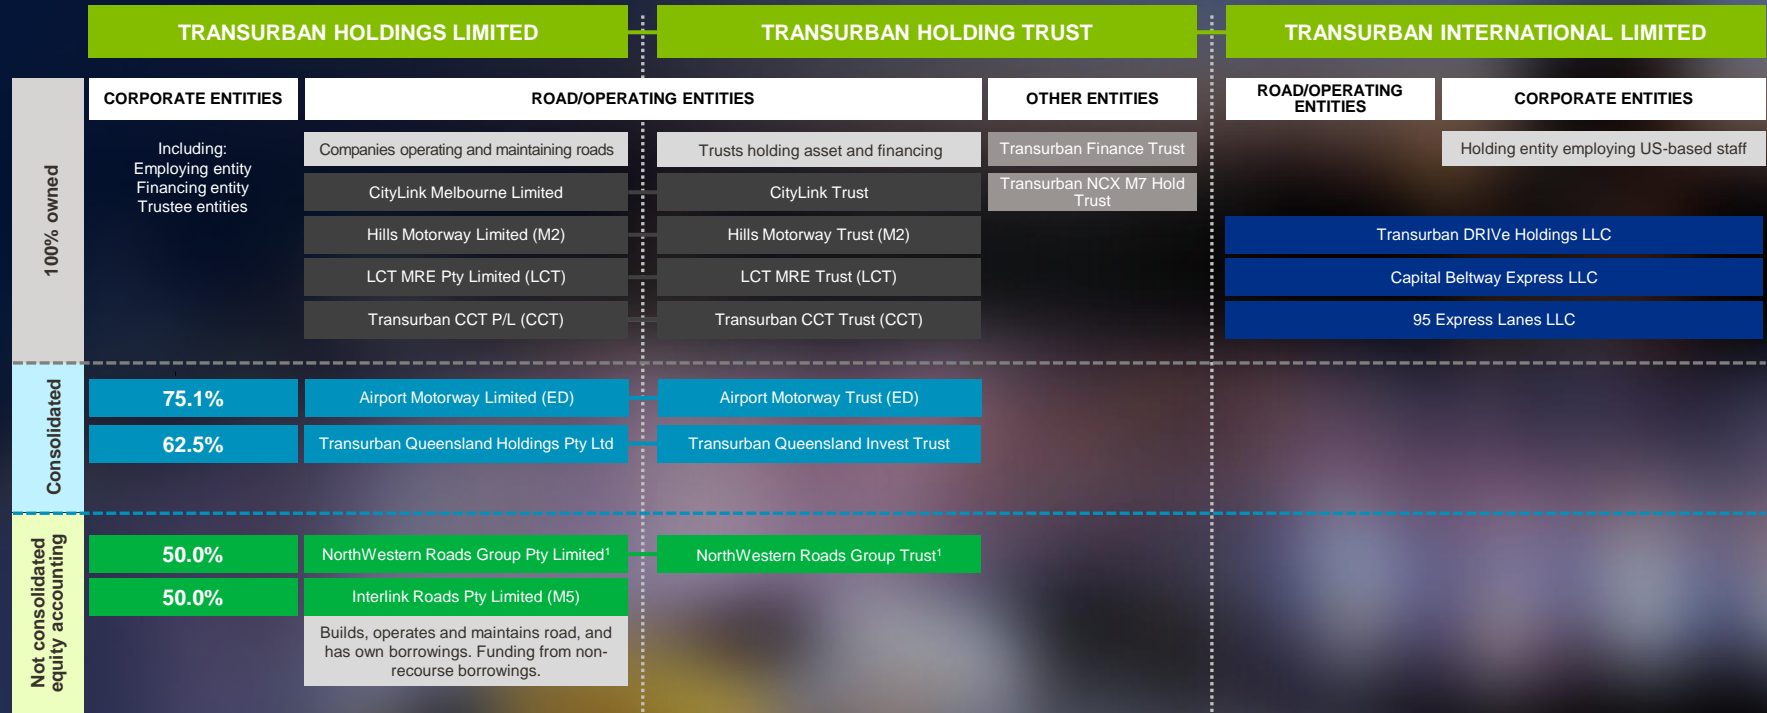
TRANSURBAN HOLDINGS LIMITED

TRANSURBAN HOLDING TRUST

TRANSURBAN INTERNATIONAL LIMITED

100% owned

CORPORATE ENTITIES

Including:
Employing entity
Financing entity
Trustee entities

ROAD/OPERATING ENTITIES

Companies operating and maintaining roads

CityLink Melbourne Limited

Hills Motorway Limited (M2)

LCT MRE Pty Limited (LCT)

Transurban CCT P/L (CCT)

Trusts holding asset and financing

CityLink Trust

Hills Motorway Trust (M2)

LCT MRE Trust (LCT)

Transurban CCT Trust (CCT)

OTHER ENTITIES

Transurban Finance Trust

Transurban NCX M7 Hold Trust

ROAD/OPERATING ENTITIES

CORPORATE ENTITIES

Holding entity employing US-based staff

Transurban DRIVe Holdings LLC

Capital Beltway Express LLC

95 Express Lanes LLC

Consolidated

75.1%

Airport Motorway Limited (ED)

Airport Motorway Trust (ED)

62.5%

Transurban Queensland Holdings Pty Ltd

Transurban Queensland Invest Trust

Not consolidated equity accounting

50.0%

NorthWestern Roads Group Pty Limited$^1$

NorthWestern Roads Group Trust$^1$

50.0%

Interlink Roads Pty Limited (M5)

Builds, operates and maintains road, and has own borrowings. Funding from non-recourse borrowings.